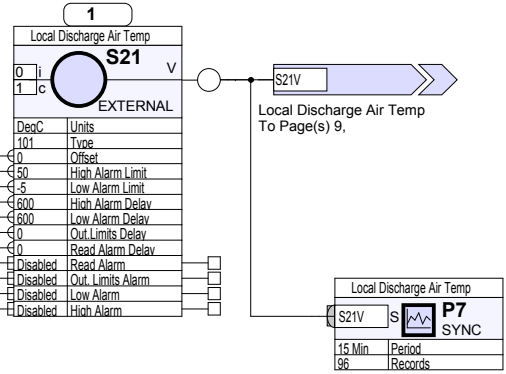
1

Local Discharge Air Temp

S21

V

0 i
1 c

EXTERNAL

| DegC | Units |
|---|---|
| 101 | Type |
| 0 | Offset |
| 50 | High Alarm Limit |
| -5 | Low Alarm Limit |
| 600 | High Alarm Delay |
| 600 | Low Alarm Delay |
| 0 | Out.Limits Delay |
| 0 | Read Alarm Delay |
| Disabled | Read Alarm |
| Disabled | Out. Limits Alarm |
| Disabled | Low Alarm |
| Disabled | High Alarm |

S21V

Local Discharge Air Temp
To Page(s) 9,

Local Discharge Air Temp

S21V S

P7
SYNC

| 15 Min | Period |
|---|---|
| 96 | Records |